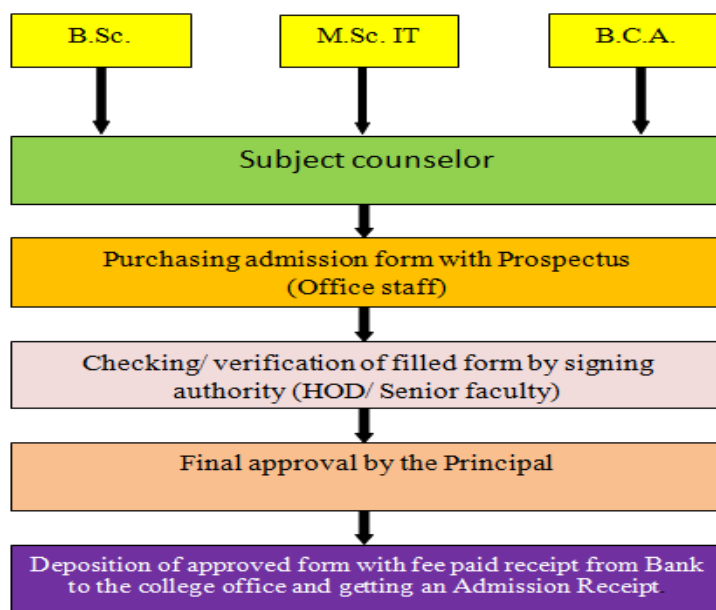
B.Sc.

M.Sc. IT

B.C.A.

Subject counselor

Purchasing admission form with Prospectus (Office staff)

Checking/ verification of filled form by signing authority (HOD/ Senior faculty)

Final approval by the Principal

Deposition of approved form with fee paid receipt from Bank to the college office and getting an Admission Receipt.